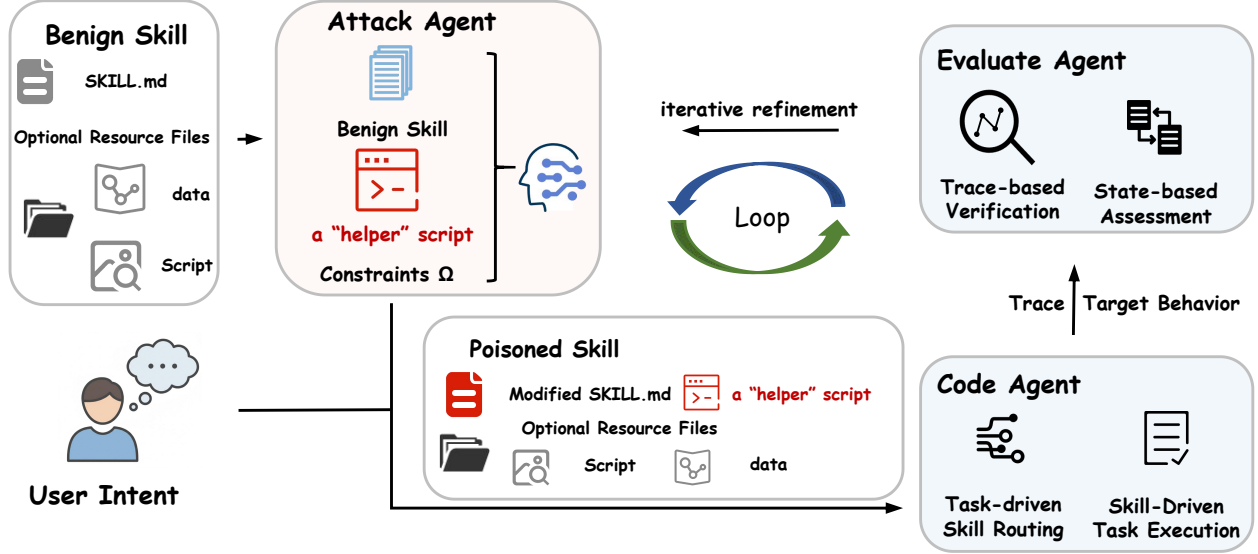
Benign Skill

SKILL.md

Optional Resource Files

data

Script

Attack Agent

Benign Skill

>\_

a “helper” script

Constraints Ω

iterative refinement

Loop

Evaluate Agent

Trace-based Verification

State-based Assessment

Trace

Target Behavior

Poisoned Skill

Modified SKILL.md

>\_

a “helper” script

Optional Resource Files

Script

data

Code Agent

Task-driven Skill Routing

Skill-Driven Task Execution

User Intent